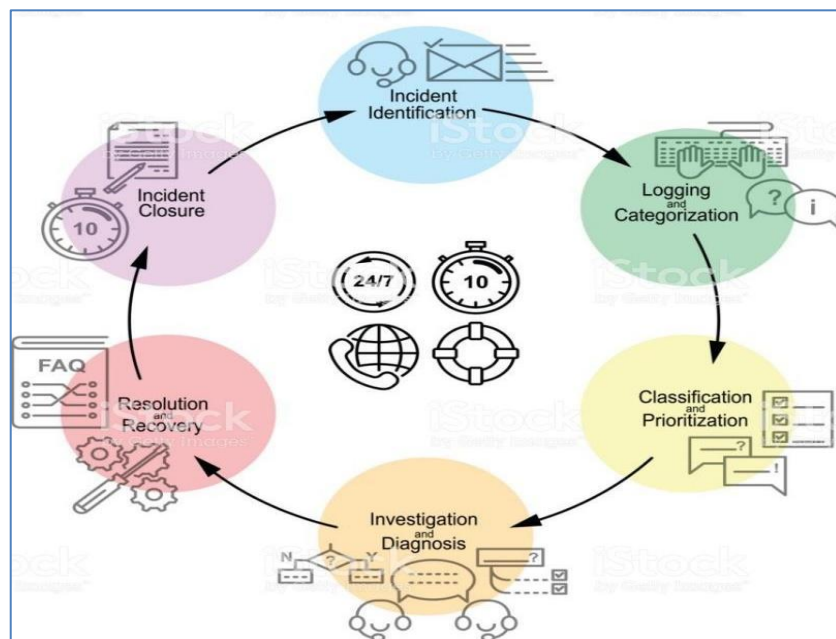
Incident Identification

Logging and Categorization

?

i

Classification and Prioritization

?

!

Investigation and Diagnosis

N

?

Y

?

Resolution and Recovery

FAQ

Incident Closure

10

24/7

10

iStock by Getty Images

iStock by Getty Images

iStock by Getty Images

iStock by Getty Images

iStock by Getty Images

iStock by Getty Images

iStock by Getty Images

iStock by Getty Images

iStock by Getty Images